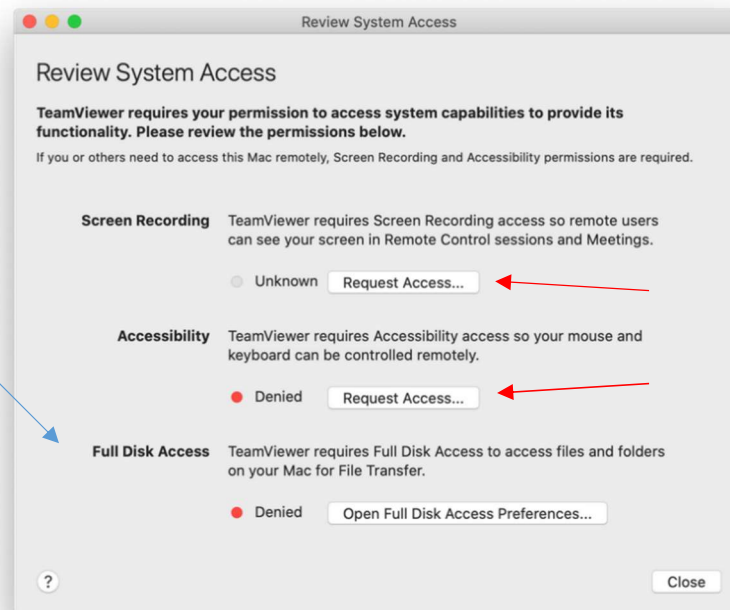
Review System Access

Review System Access

TeamViewer requires your permission to access system capabilities to provide its functionality. Please review the permissions below.

If you or others need to access this Mac remotely, Screen Recording and Accessibility permissions are required.

Screen Recording TeamViewer requires Screen Recording access so remote users can see your screen in Remote Control sessions and Meetings.

Unknown Request Access...

Accessibility TeamViewer requires Accessibility access so your mouse and keyboard can be controlled remotely.

Denied Request Access...

Full Disk Access TeamViewer requires Full Disk Access to access files and folders on your Mac for File Transfer.

Denied Open Full Disk Access Preferences...

?

Close